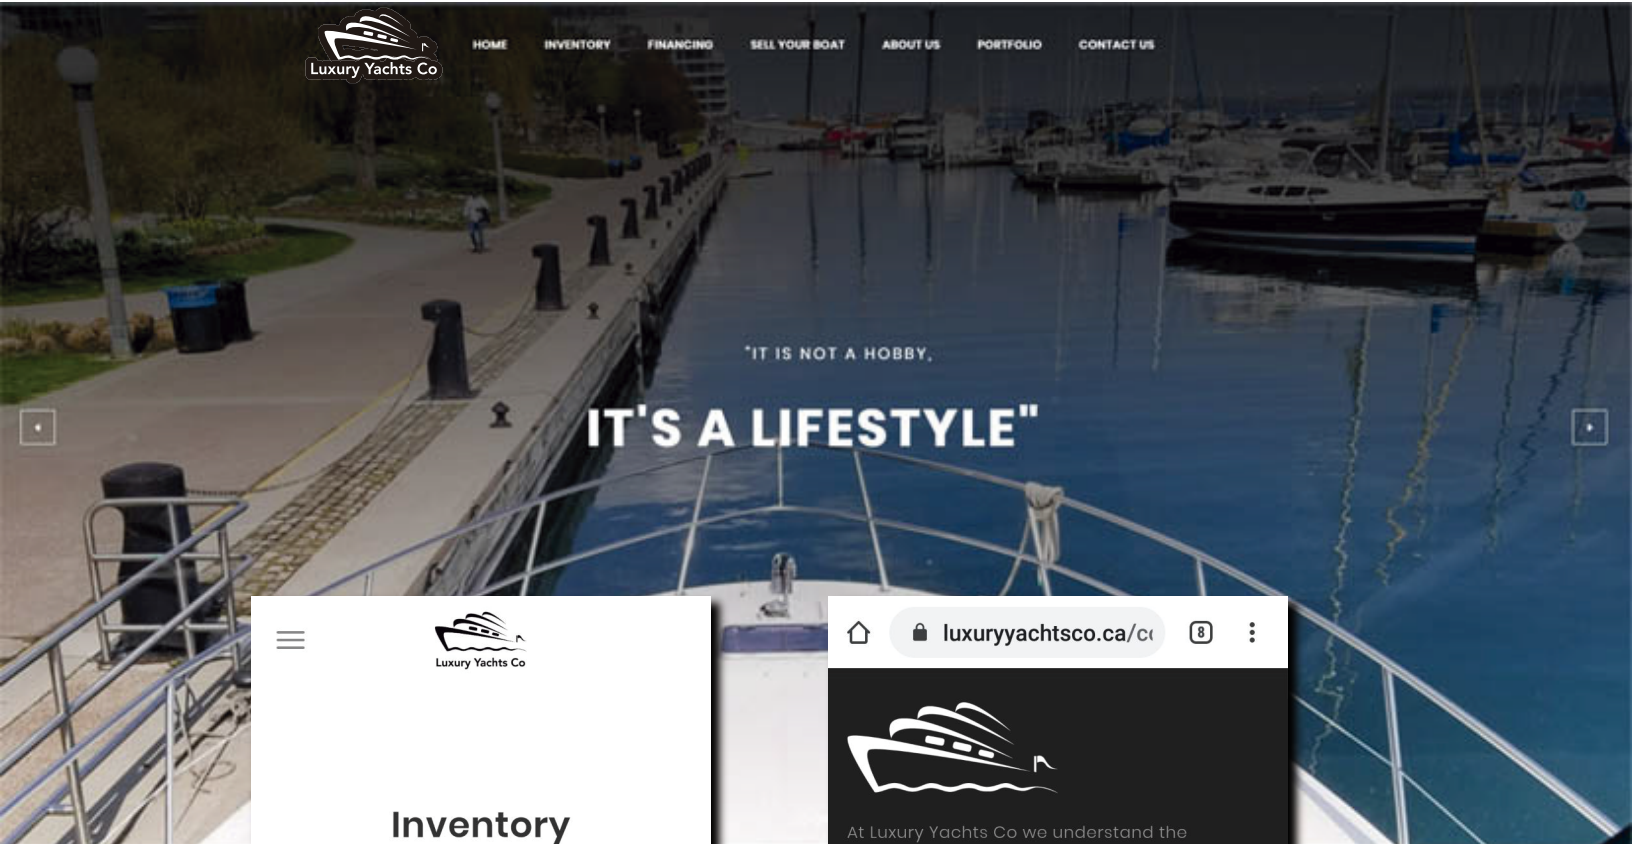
Luxury Yachts Co

HOME INVENTORY FINANCING SELL YOUR BOAT ABOUT US PORTFOLIO CONTACT US

"IT IS NOT A HOBBY,

IT'S A LIFESTYLE"

Luxury Yachts Co

Inventory

luxuryyachtsco.ca/c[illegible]

8

At Luxury Yachts Co we understand the